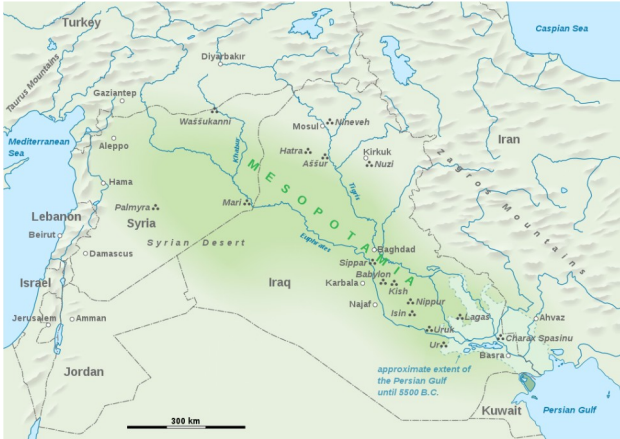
Turkey
Caspian Sea
Diyarbakır
Taurus Mountains
Gaziantep
Waššukanni
Mosul
Nineveh
Iran
Mediterranean Sea
Aleppo
Khabur
Hatra
Aššur
Kirkuk
Nuzi
MESOPOTAMIA
Hama
Tigris
Zagros Mountains
Lebanon
Palmyra
Syria
Mari
Beirut
Euphrates
Syrian Desert
Baghdad
Damascus
Sippar
Babylon
Iraq
Kish
Israel
Karbala
Najaf
Nippur
Isin
Lagaš
Jerusalem
Amman
Uruk
Ahvaz
Ur
Charax Spasinu
Basra
Jordan
approximate extent of the Persian Gulf until 5500 B.C.
Kuwait
Persian Gulf
300 km